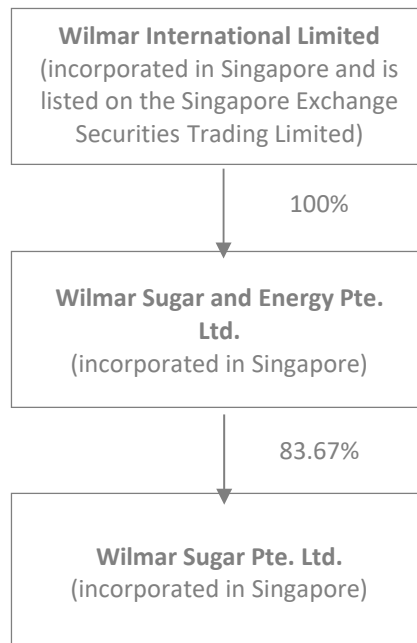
**Wilmar International Limited**
(incorporated in Singapore and is listed on the Singapore Exchange Securities Trading Limited)

100%

**Wilmar Sugar and Energy Pte. Ltd.**
(incorporated in Singapore)

83.67%

**Wilmar Sugar Pte. Ltd.**
(incorporated in Singapore)